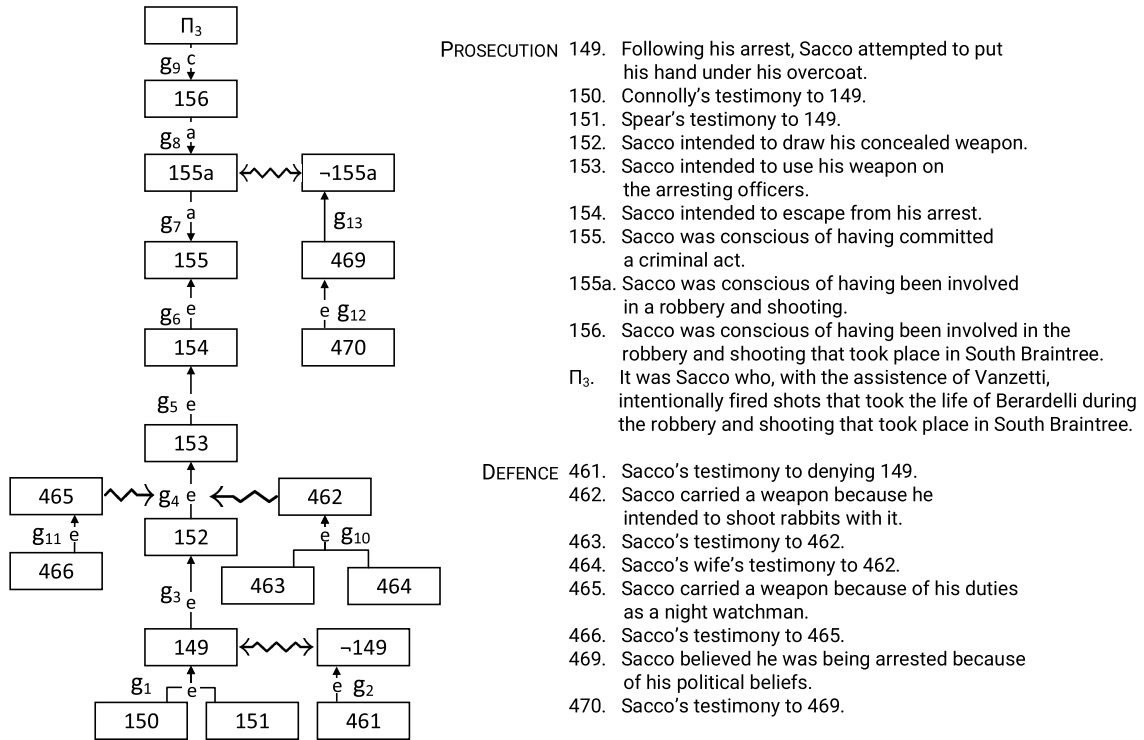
$\Pi_3$
$g_9$ c
156
$g_8$ a
155a
¬155a
$g_7$ a
$g_{13}$
155
469
$g_6$ e
e $g_{12}$
154
470
$g_5$ e
153
465
$g_4$ e
462
$g_{11}$ e
152
e $g_{10}$
466
463
464
$g_3$ e
149
¬149
$g_1$ e
e $g_2$
150
151
461

PROSECUTION 149. Following his arrest, Sacco attempted to put his hand under his overcoat.
150. Connolly's testimony to 149.
151. Spear's testimony to 149.
152. Sacco intended to draw his concealed weapon.
153. Sacco intended to use his weapon on the arresting officers.
154. Sacco intended to escape from his arrest.
155. Sacco was conscious of having committed a criminal act.
155a. Sacco was conscious of having been involved in a robbery and shooting.
156. Sacco was conscious of having been involved in the robbery and shooting that took place in South Braintree.
$\Pi_3$. It was Sacco who, with the assistence of Vanzetti, intentionally fired shots that took the life of Berardelli during the robbery and shooting that took place in South Braintree.

DEFENCE 461. Sacco's testimony to denying 149.
462. Sacco carried a weapon because he intended to shoot rabbits with it.
463. Sacco's testimony to 462.
464. Sacco's wife's testimony to 462.
465. Sacco carried a weapon because of his duties as a night watchman.
466. Sacco's testimony to 465.
469. Sacco believed he was being arrested because of his political beliefs.
470. Sacco's testimony to 469.